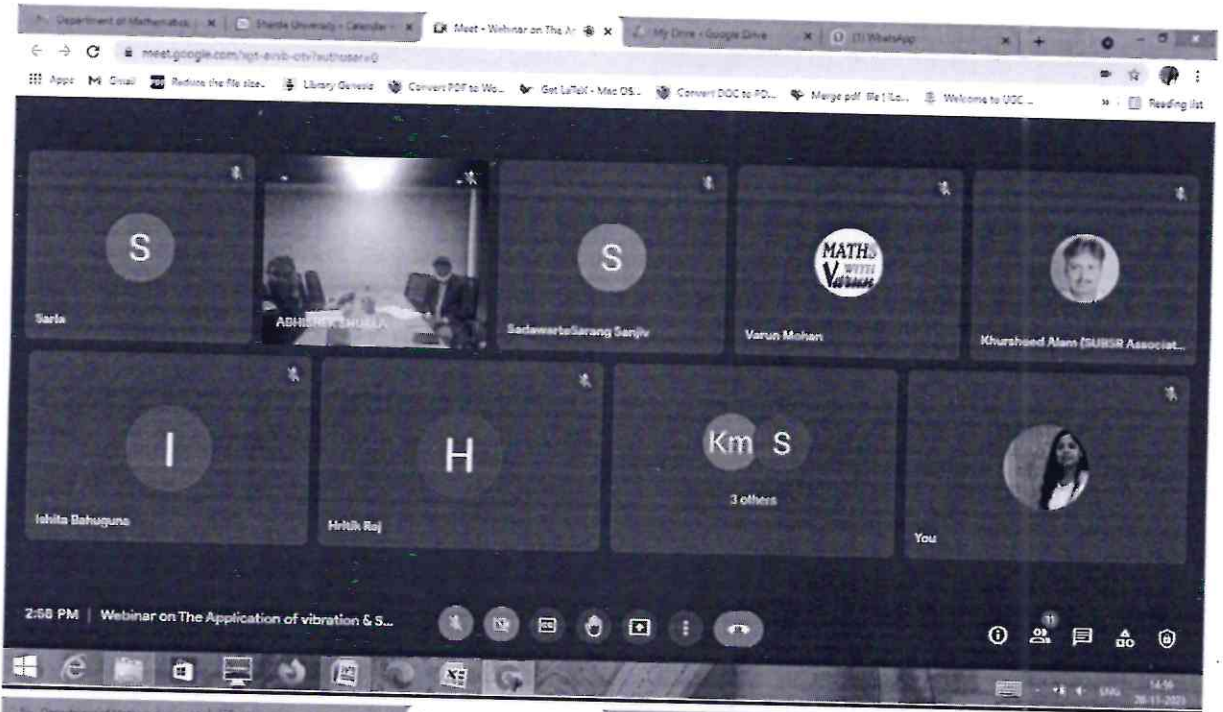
Department of Mathematics | × | Sharda University - Calendar × | Meet - Webinar on The Ar × | My Drive - Google Drive × | (1) WhatsApp ×

meet.google.com/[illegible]

Apps Gmail Reduce the file size.. Library Genesis Convert PDF to Wo.. Get LaTeX - Mac OS.. Convert DOC to PD.. Merge pdf file | Lo.. Welcome to UGC .. Reading list

S
Sarla

ABHISHEK SHUKLA

S
SadawarteSarang Sanjiv

MATHS WITH Varun
Varun Mohan

Khursheed Alam (SUBSR Associat...

I
Ishita Bahuguna

H
Hritik Raj

Km S
3 others

You

2:58 PM | Webinar on The Application of vibration & S...

11

14:58
28-11-2021